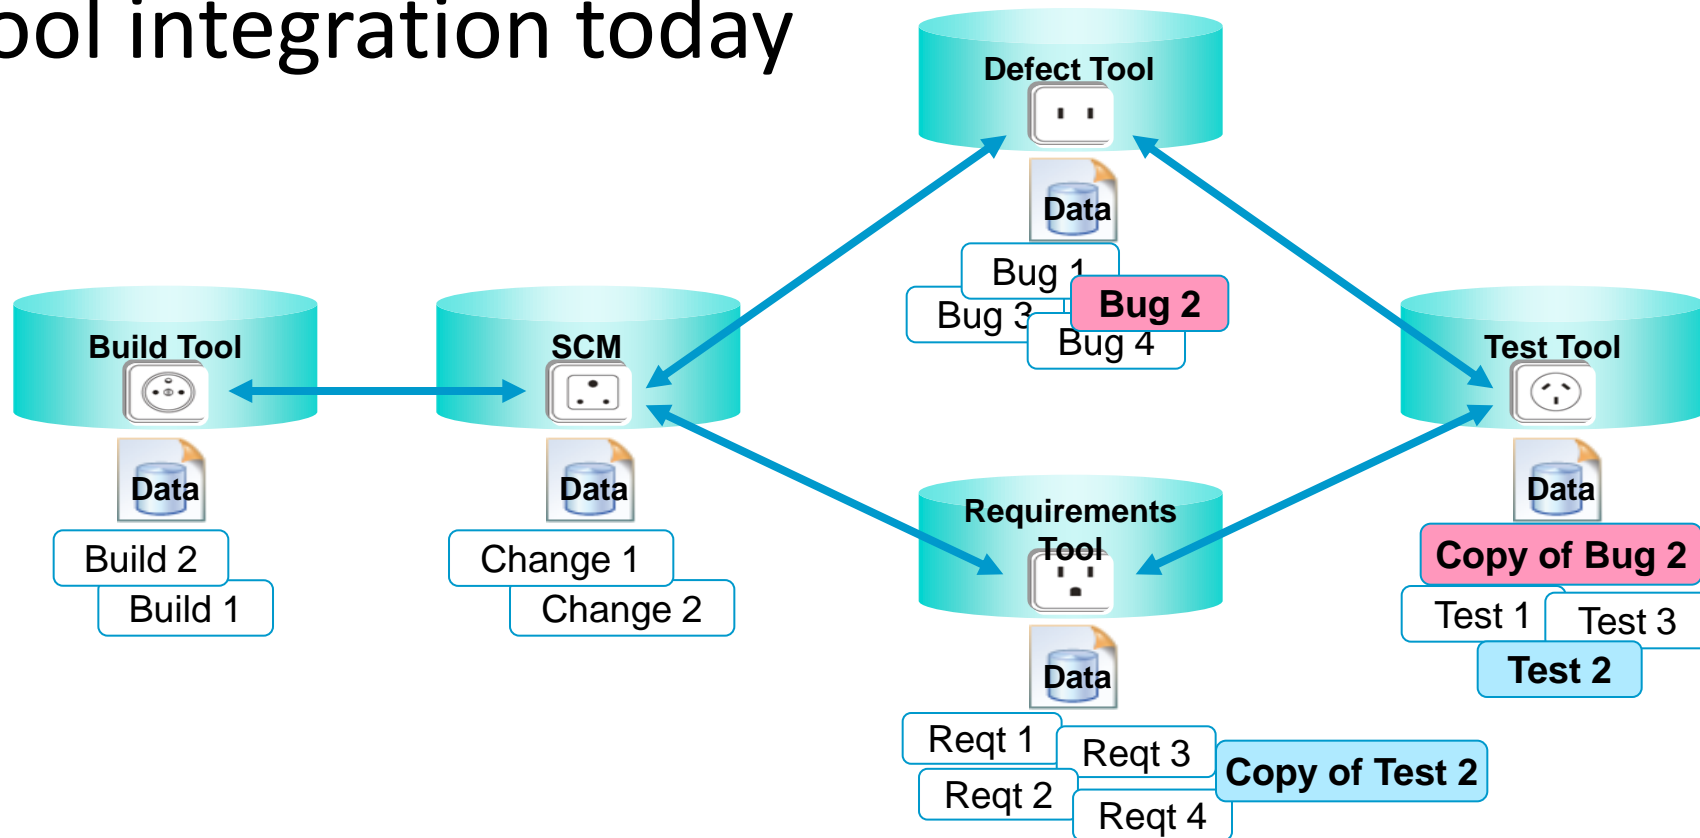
ool integration today

Defect Tool

Data

Bug 1

Bug 3

Bug 2

Bug 4

Build Tool

Data

Build 2

Build 1

SCM

Data

Change 1

Change 2

Test Tool

Data

Copy of Bug 2

Test 1

Test 3

Test 2

Requirements Tool

Data

Reqt 1

Reqt 3

Copy of Test 2

Reqt 2

Reqt 4